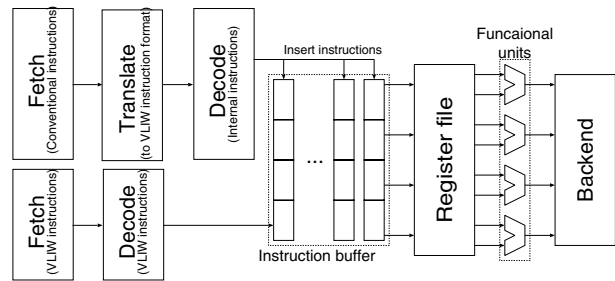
Fetch
(Conventional instructions)

Translate
(to VLIW instruction format)

Decode
(Internal instructions)

Insert instructions

Funcaional units

Fetch
(VLIW instructions)

Decode
(VLIW instructions)

...

Register file

Backend

Instruction buffer